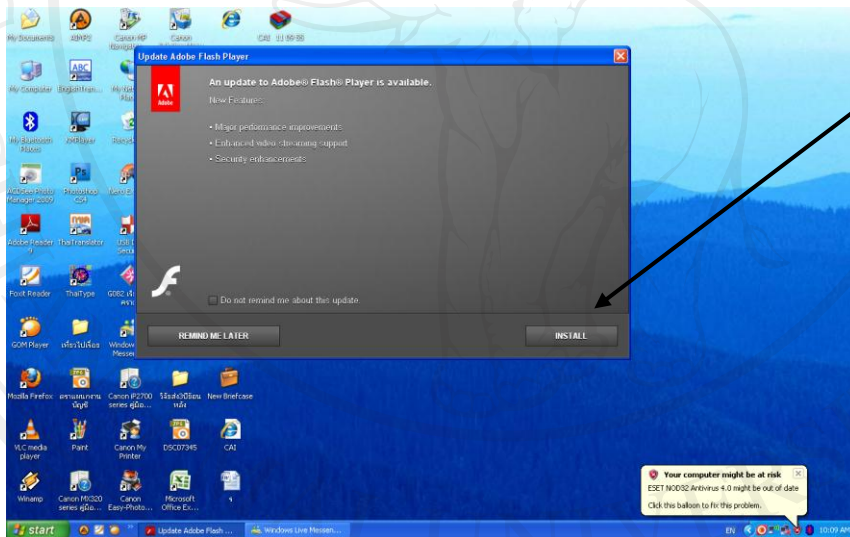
My Documents
AIMP2
Canon MP Navigator
Canon
CAI 11-19-55
My Computer
EnglishTran...
My Bluetooth Places
AVPlayer
Recycle
ACDSee Photo Manager 2009
Photoshop CS4
Nero
Adobe Reader 9
ThaiTranslator
Foxit Reader
ThaiType
GOM Player
Windows Messenger
Mozilla Firefox
Canon iP2700 series คู่มือ...
New Briefcase
VLC media player
Paint
Canon My Printer
DSC07345
CAI
Winamp
Canon MX320 series คู่มือ...
Canon Easy-Photo...
Microsoft Office Ex...

Update Adobe Flash Player

Adobe

An update to Adobe® Flash® Player is available.

New Features:

• Major performance improvements
• Enhanced video streaming support
• Security enhancements

Do not remind me about this update.

REMIND ME LATER

INSTALL

Your computer might be at risk
ESET NOD32 Antivirus 4.0 might be out of date
Click this balloon to fix this problem.

start
Update Adobe Flash ...
Windows Live Messen...
EN
10:09 AM